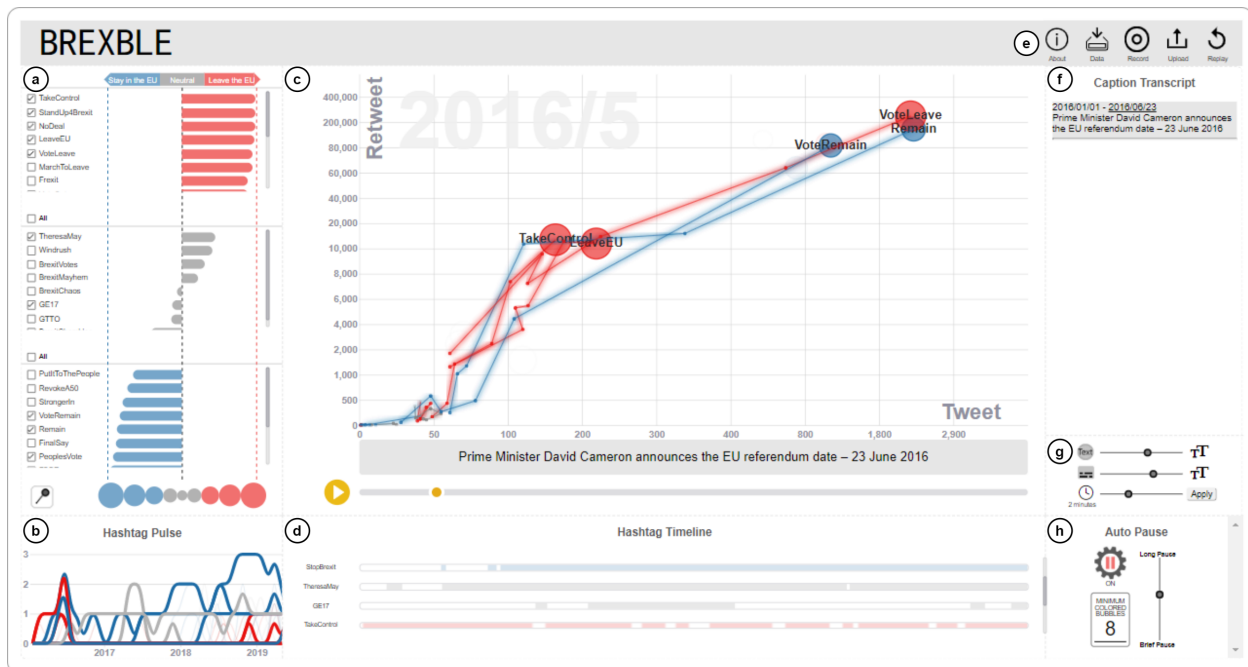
BREXBLE

e About Data Record Upload Replay

a
Stay in the EU Neutral Leave the EU
TakeControl
StandUp4Brexit
NoDeal
LeaveEU
VoteLeave
MarchToLeave
Frexit
All
TheresaMay
Windrush
BrexitVotes
BrexitMayhem
BrexitChaos
GE17
GTTO
All
PutItToThePeople
RevokeA50
StrongerIn
VoteRemain
Remain
FinalSay
PeoplesVote

c
2016/5
Retweet
400,000
200,000
100,000
80,000
60,000
40,000
20,000
10,000
8,000
6,000
4,000
2,000
1,000
500
0
VoteLeave
Remain
VoteRemain
TakeControl
LeaveEU
Tweet
0 50 100 200 300 400 1,800 2,900
Prime Minister David Cameron announces the EU referendum date – 23 June 2016

f
Caption Transcript
2016/01/01 - 2016/06/23
Prime Minister David Cameron announces the EU referendum date – 23 June 2016

g
Text
Apply
2 minutes

b
Hashtag Pulse
2017 2018 2019

d
Hashtag Timeline
StopBrexit
TheresaMay
GE17
TakeControl

h
Auto Pause
ON
MINIMUM COLORED BUBBLES
8
Long Pause
Brief Pause